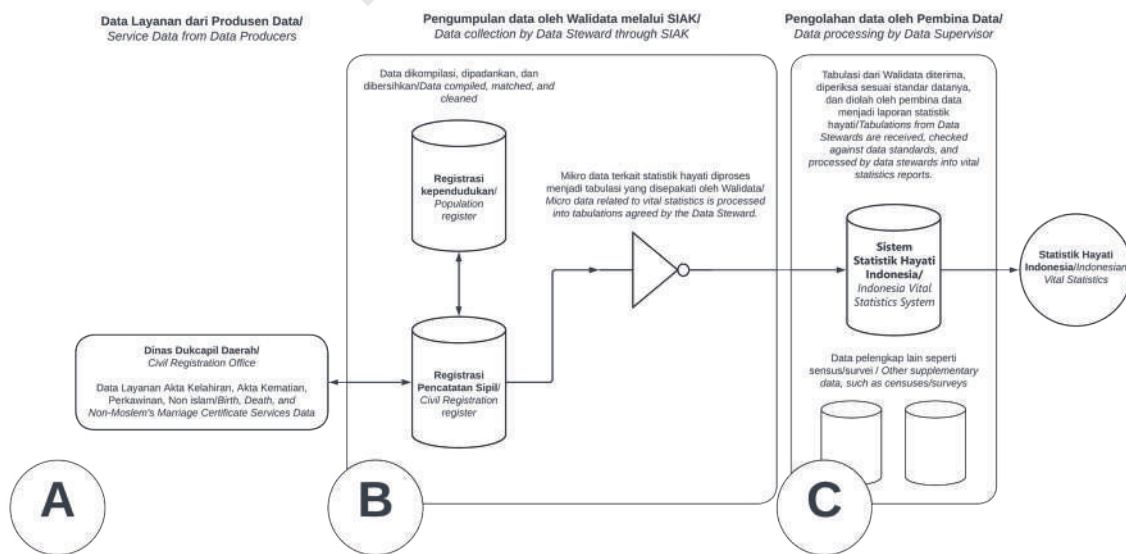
Data Layanan dari Produsen Data/
Service Data from Data Producers

Pengumpulan data oleh Walidata melalui SIAK/
Data collection by Data Steward through SIAK

Pengolahan data oleh Pembina Data/
Data processing by Data Supervisor

Data dikompilasi, dipadankan, dan dibersihkan/Data compiled, matched, and cleaned

Registrasi kependudukan/
Population register

Mikro data terkait statistik hayati diproses menjadi tabulasi yang disepakati oleh Walidata/
Micro data related to vital statistics is processed into tabulations agreed by the Data Steward.

Tabulasi dari Walidata diterima, diperiksa sesuai standar datanya, dan diolah oleh pembina data menjadi laporan statistik hayati/Tabulations from Data Stewards are received, checked against data standards, and processed by data stewards into vital statistics reports.

Sistem Statistik Hayati Indonesia/
Indonesia Vital Statistics System

Statistik Hayati Indonesia/Indonesian Vital Statistics

Dinas Dukcapil Daerah/
Civil Registration Office

Data Layanan Akta Kelahiran, Akta Kematian, Perkawinan, Non islam/Birth, Death, and Non-Moslem's Marriage Certificate Services Data

Registrasi Pencatatan Sipil/
Civil Registration register

Data pelengkap lain seperti sensus/survei / Other supplementary data, such as censuses/surveys

A

B

C